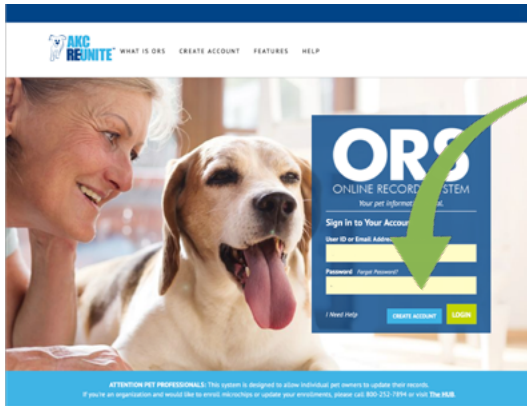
AKC REUNITE WHAT IS ORS CREATE ACCOUNT FEATURES HELP

ORS
ONLINE RECORD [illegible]STEM
Your pet informat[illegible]al.

Sign in to Your Accou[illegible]
User ID or Email Addres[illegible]
Password Forgot Password?
I Need Help CREATE ACCOUNT LOGIN

ATTENTION PET PROFESSIONALS: This system is designed to allow individual pet owners to update their records. If you're an organization and would like to enroll microchips or update your enrollments, please call 800-252-7894 or visit The HUB.